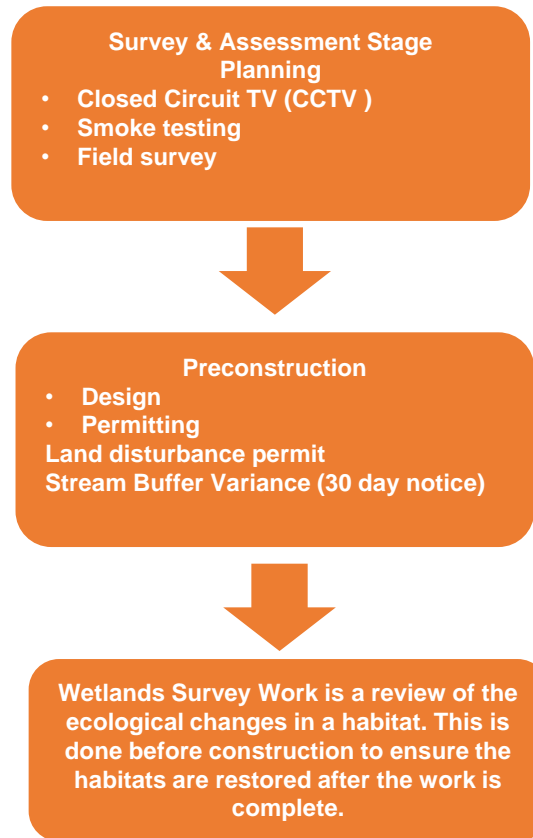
Survey & Assessment Stage
Planning

- Closed Circuit TV (CCTV )
- Smoke testing
- Field survey

Preconstruction

- Design
- Permitting

Land disturbance permit
Stream Buffer Variance (30 day notice)

Wetlands Survey Work is a review of the ecological changes in a habitat. This is done before construction to ensure the habitats are restored after the work is complete.